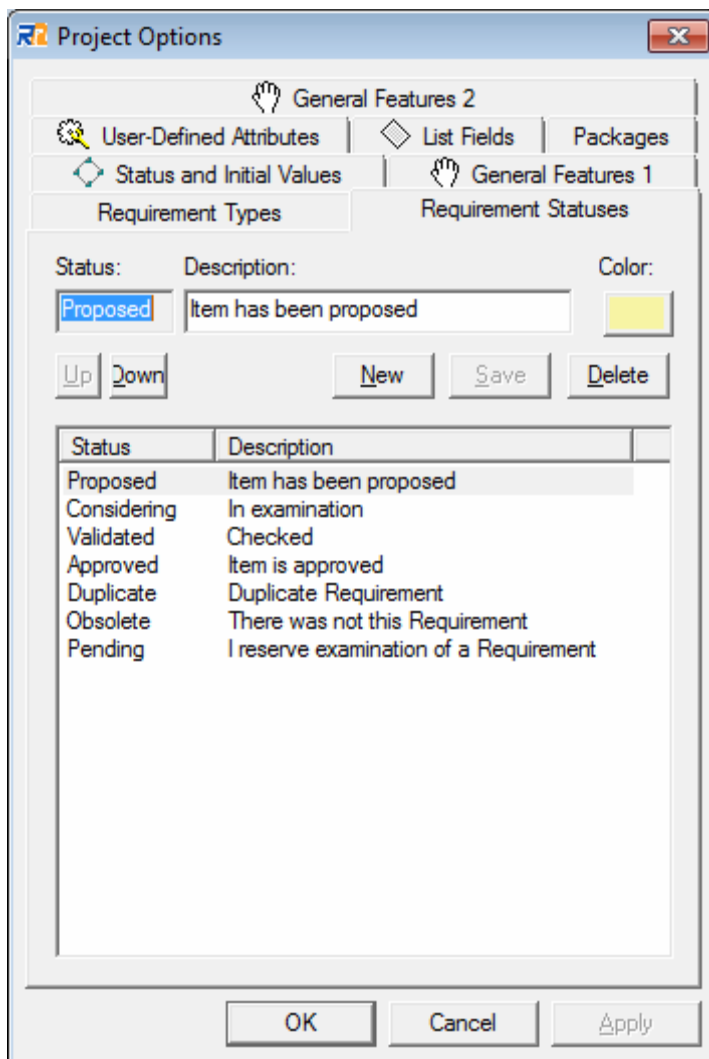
Project Options

General Features 2

User-Defined Attributes | List Fields | Packages

Status and Initial Values | General Features 1

Requirement Types | Requirement Statuses

Status: Description: Color:

Proposed | Item has been proposed

Up | Down | New | Save | Delete

| Status | Description |
|---|---|
| Proposed | Item has been proposed |
| Considering | In examination |
| Validated | Checked |
| Approved | Item is approved |
| Duplicate | Duplicate Requirement |
| Obsolete | There was not this Requirement |
| Pending | I reserve examination of a Requirement |

OK | Cancel | Apply